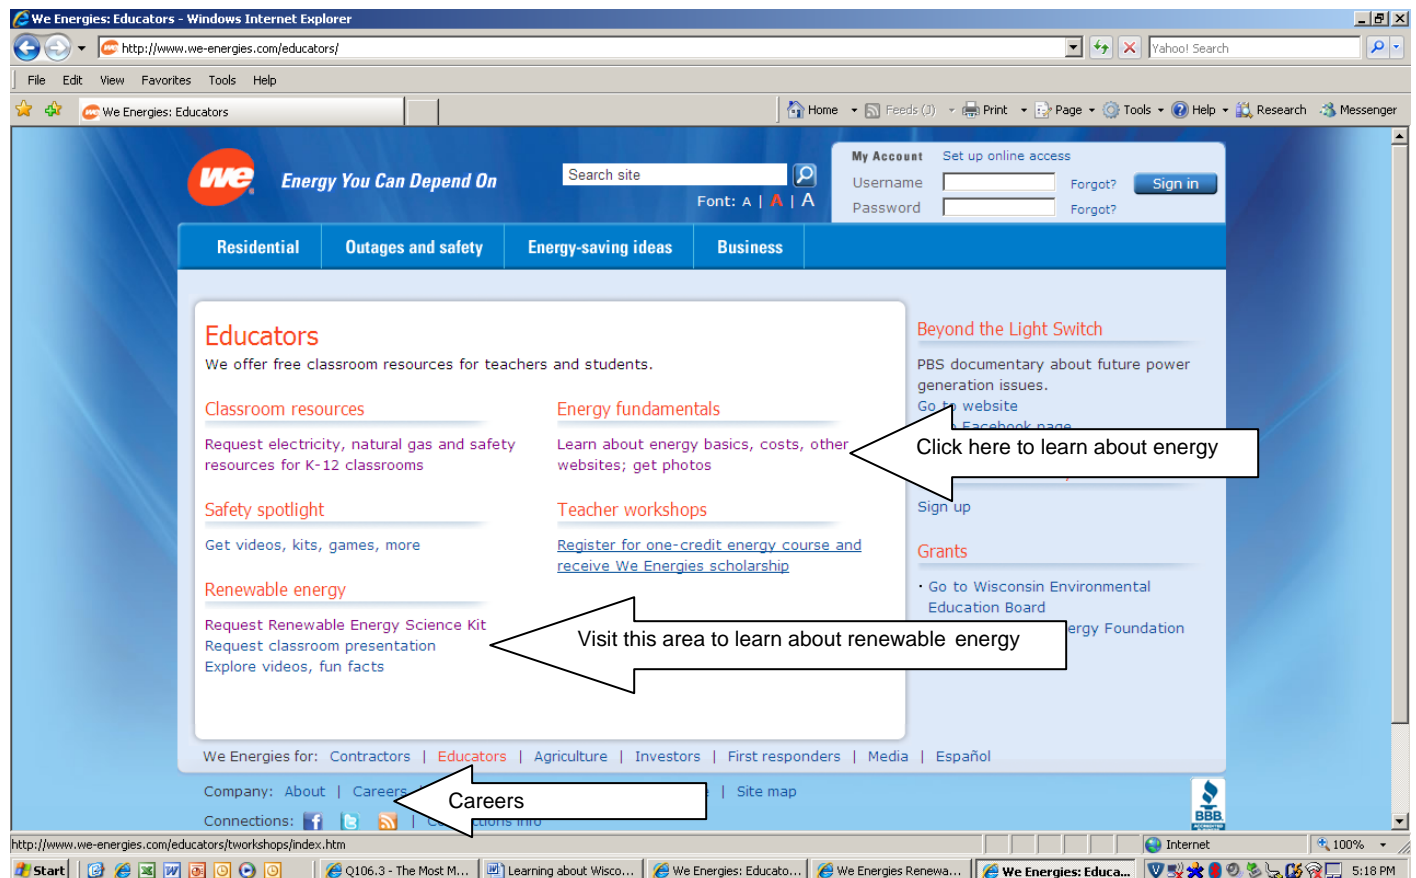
We Energies: Educators - Windows Internet Explorer

http://www.we-energies.com/educators/

Yahoo! Search

File Edit View Favorites Tools Help

We Energies: Educators

Home Feeds (J) Print Page Tools Help Research Messenger

we Energy You Can Depend On

Search site

Font: A | A | A

My Account Set up online access

Username Forgot? Sign in

Password Forgot?

Residential Outages and safety Energy-saving ideas Business

Educators

We offer free classroom resources for teachers and students.

Classroom resources

Request electricity, natural gas and safety resources for K-12 classrooms

Energy fundamentals

Learn about energy basics, costs, other websites; get photos

Safety spotlight

Get videos, kits, games, more

Teacher workshops

Register for one-credit energy course and receive We Energies scholarship

Renewable energy

Request Renewable Energy Science Kit

Request classroom presentation

Explore videos, fun facts

Beyond the Light Switch

PBS documentary about future power generation issues.

Go to website

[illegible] Facebook page

Click here to learn about energy

Sign up

Grants

· Go to Wisconsin Environmental Education Board

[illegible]ergy Foundation

Visit this area to learn about renewable energy

We Energies for: Contractors | Educators | Agriculture | Investors | First responders | Media | Español

Company: About | Careers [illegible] | Site map

Careers

Connections: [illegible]ctions info

BBB

http://www.we-energies.com/educators/tworkshops/index.htm

Internet

100%

Start

Q106.3 - The Most M...

Learning about Wisco...

We Energies: Educato...

We Energies Renewa...

We Energies: Educa...

5:18 PM